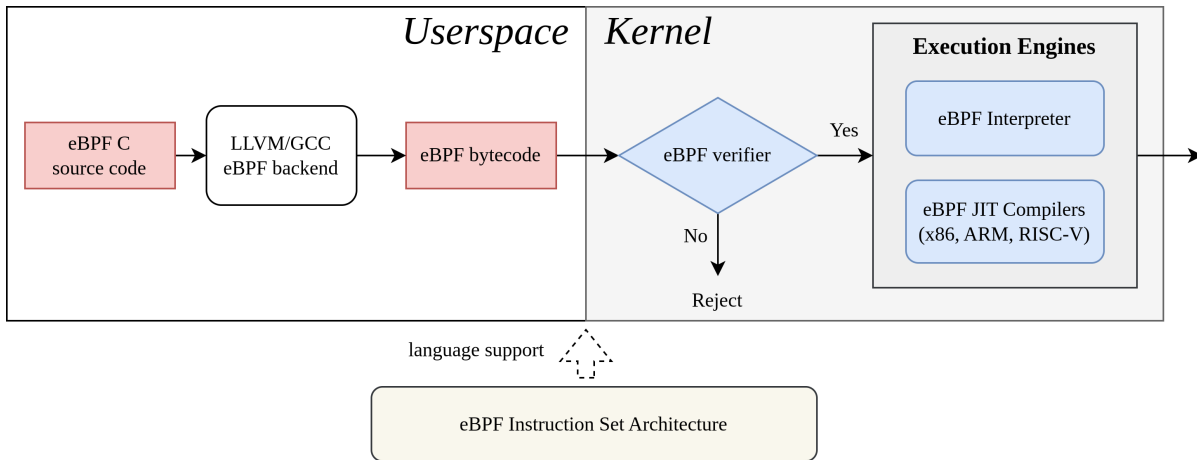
Userspace

Kernel

Execution Engines

eBPF C source code

LLVM/GCC eBPF backend

eBPF bytecode

eBPF verifier

Yes

No

Reject

eBPF Interpreter

eBPF JIT Compilers (x86, ARM, RISC-V)

language support

eBPF Instruction Set Architecture